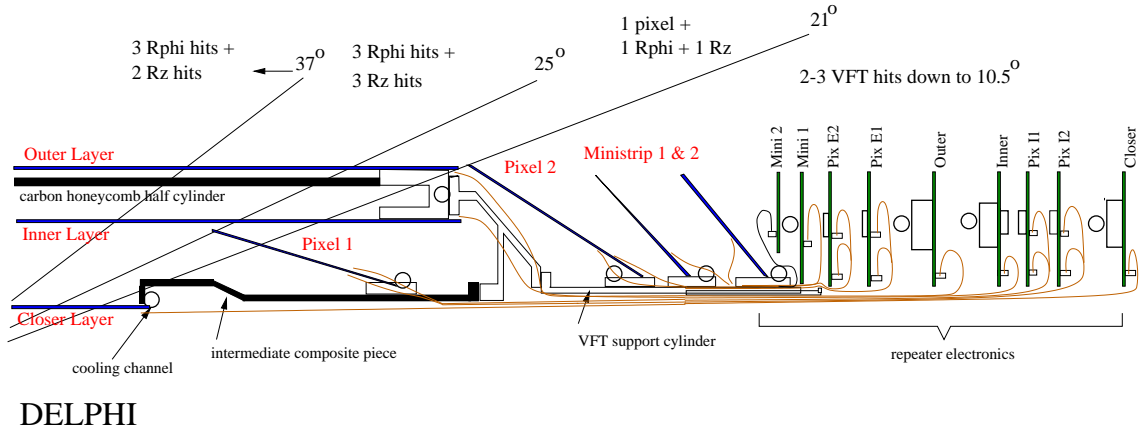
3 Rphi hits +
2 Rz hits

$37^o$

3 Rphi hits +
3 Rz hits

$25^o$

1 pixel +
1 Rphi + 1 Rz

$21^o$

2-3 VFT hits down to $10.5^o$

Outer Layer

carbon honeycomb half cylinder

Inner Layer

Closer Layer

Pixel 2

Ministrip 1 & 2

Pixel 1

Mini 2
Mini 1
Pix E2
Pix E1
Outer
Inner
Pix I1
Pix I2
Closer

cooling channel

intermediate composite piece

VFT support cylinder

repeater electronics

DELPHI